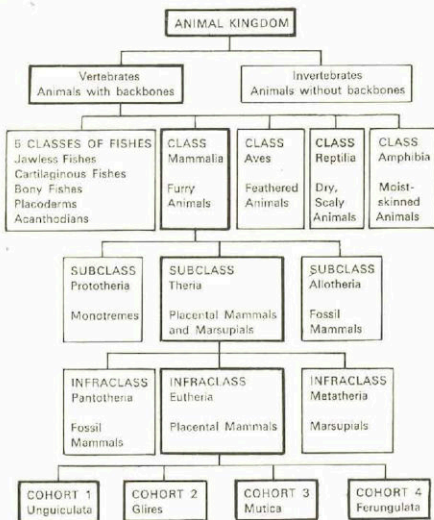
ANIMAL KINGDOM

Vertebrates
Animals with backbones

Invertebrates
Animals without backbones

5 CLASSES OF FISHES
Jawless Fishes
Cartilaginous Fishes
Bony Fishes
Placoderms
Acanthodians

CLASS
Mammalia
Furry Animals

CLASS
Aves
Feathered Animals

CLASS
Reptilia
Dry, Scaly Animals

CLASS
Amphibia
Moist-skinned Animals

SUBCLASS
Prototheria
Monotremes

SUBCLASS
Theria
Placental Mammals and Marsupials

SUBCLASS
Allotheria
Fossil Mammals

INFRACLASS
Pantotheria
Fossil Mammals

INFRACLASS
Eutheria
Placental Mammals

INFRACLASS
Metatheria
Marsupials

COHORT 1
Unguiculata

COHORT 2
Glires

COHORT 3
Mutica

COHORT 4
Ferungulata